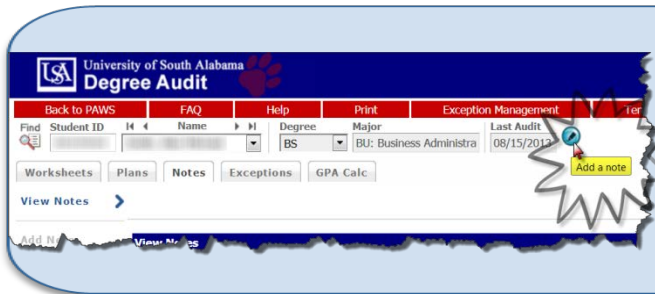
USA University of South Alabama
Degree Audit

Back to PAWS | FAQ | Help | Print | Exception Management | Ter

Find | Student ID | Name | Degree | Major | Last Audit
BS | BU: Business Administra | 08/15/2013

Add a note

Worksheets | Plans | Notes | Exceptions | GPA Calc

View Notes

Add N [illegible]

View Notes